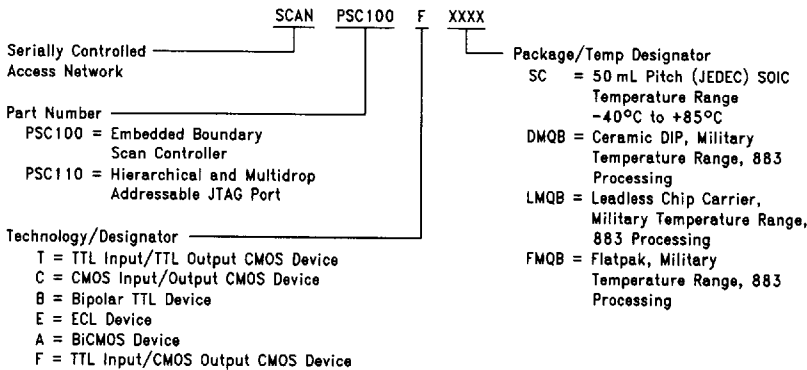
SCAN PSC100 F XXXX

Serially Controlled Access Network

Part Number
PSC100 = Embedded Boundary Scan Controller
PSC110 = Hierarchical and Multidrop Addressable JTAG Port

Technology/Designator
T = TTL Input/TTL Output CMOS Device
C = CMOS Input/Output CMOS Device
B = Bipolar TTL Device
E = ECL Device
A = BiCMOS Device
F = TTL Input/CMOS Output CMOS Device

Package/Temp Designator
SC = 50 mL Pitch (JEDEC) SOIC Temperature Range $-40°C$ to $+85°C$
DMQB = Ceramic DIP, Military Temperature Range, 883 Processing
LMQB = Leadless Chip Carrier, Military Temperature Range, 883 Processing
FMQB = Flatpak, Military Temperature Range, 883 Processing